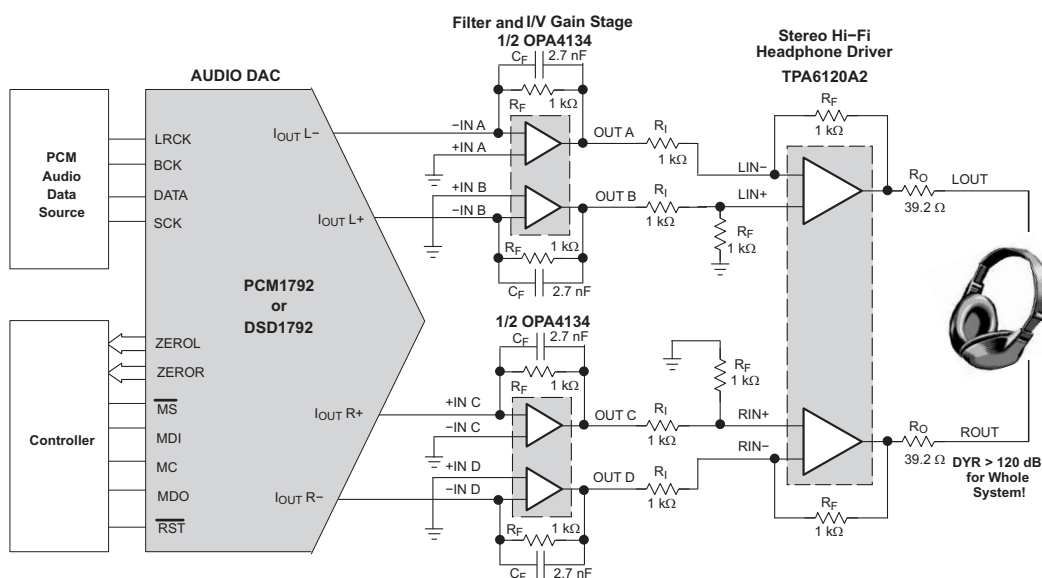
Filter and I/V Gain Stage
1/2 OPA4134

Stereo Hi−Fi
Headphone Driver
TPA6120A2

AUDIO DAC

PCM
Audio
Data
Source

LRCK
BCK
DATA
SCK

$I_{OUT}$ L−
$I_{OUT}$ L+

$C_F$ 2.7 nF
$R_F$ 1 kΩ
−IN A
+IN A
OUT A
$R_I$ 1 kΩ
+IN B
−IN B
OUT B
$R_I$ 1 kΩ
$R_F$ 1 kΩ
$C_F$ 2.7 nF

$R_F$ 1 kΩ
LIN−
LIN+
$R_F$ 1 kΩ
$R_O$ 39.2 Ω
LOUT

PCM1792
or
DSD1792

Controller

ZEROL
ZEROR
$\overline{MS}$
MDI
MC
MDO
$\overline{RST}$

$I_{OUT}$ R+
$I_{OUT}$ R−

1/2 OPA4134
$C_F$ 2.7 nF
$R_F$ 1 kΩ
+IN C
−IN C
OUT C
$R_I$ 1 kΩ
+IN D
−IN D
OUT D
$R_I$ 1 kΩ
$R_F$ 1 kΩ
$C_F$ 2.7 nF

$R_F$ 1 kΩ
RIN+
RIN−
$R_F$ 1 kΩ
$R_O$ 39.2 Ω
ROUT

DYR > 120 dB
for Whole
System!